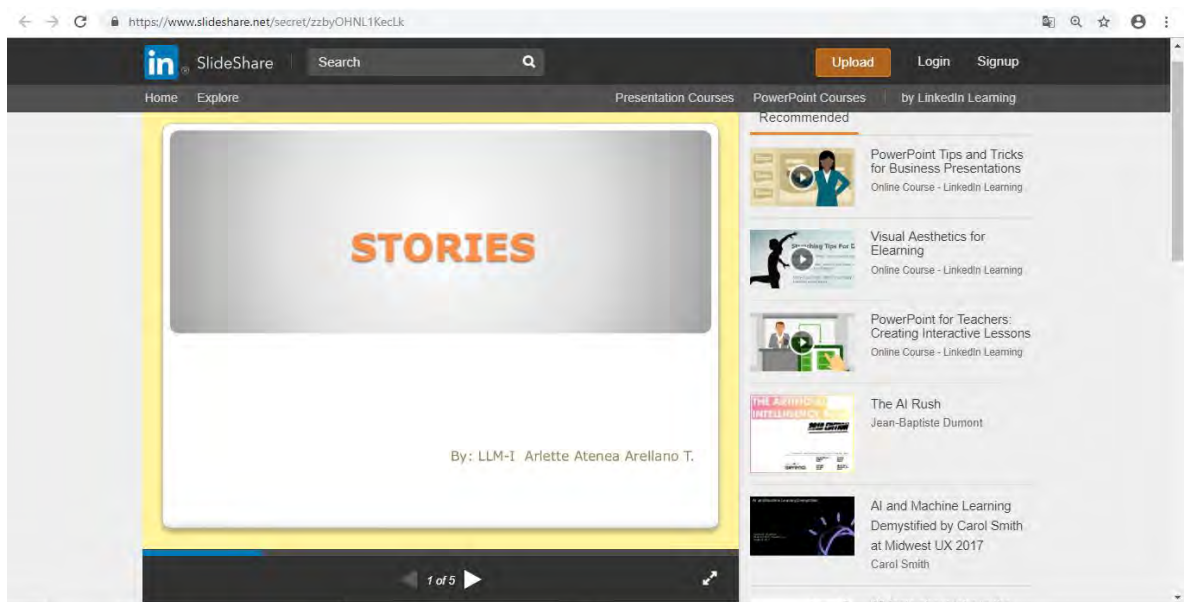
https://www.slideshare.net/secret/zzbyOHNL1KecLk

in SlideShare Search Upload Login Signup

Home Explore Presentation Courses PowerPoint Courses by LinkedIn Learning

STORIES

By: LLM-I Arlette Atenea Arellano T.

1 of 5

Recommended

PowerPoint Tips and Tricks for Business Presentations
Online Course - LinkedIn Learning

Visual Aesthetics for Elearning
Online Course - LinkedIn Learning

PowerPoint for Teachers: Creating Interactive Lessons
Online Course - LinkedIn Learning

The AI Rush
Jean-Baptiste Dumont

AI and Machine Learning Demystified by Carol Smith at Midwest UX 2017
Carol Smith